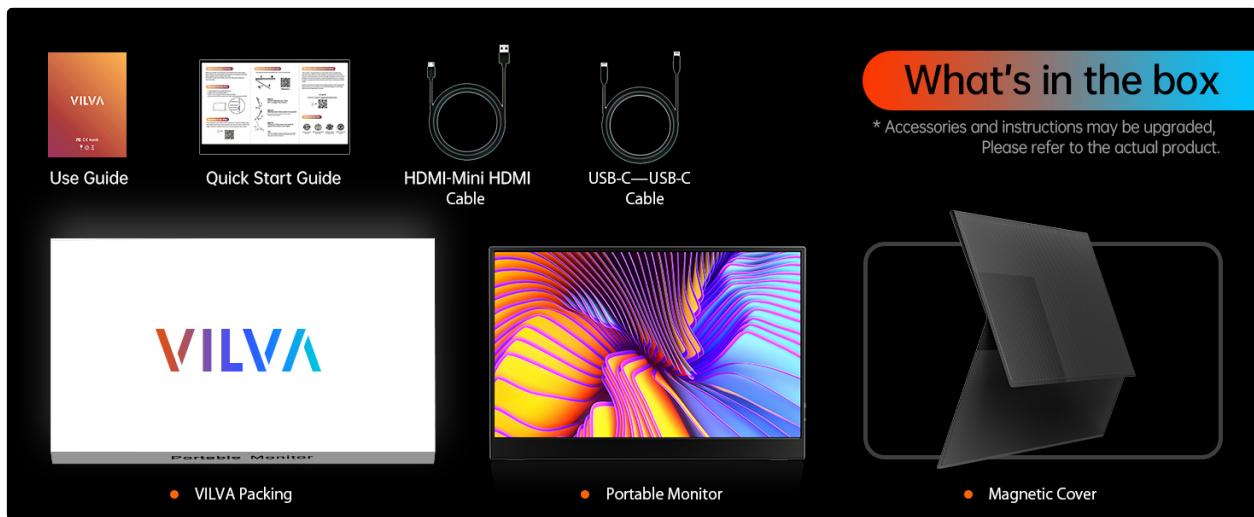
VILVA

Use Guide

Quick Start Guide

HDMI-Mini HDMI Cable

USB-C—USB-C Cable

What's in the box

* Accessories and instructions may be upgraded, Please refer to the actual product.

VILVA

Portable Monitor

VILVA Packing

Portable Monitor

Magnetic Cover